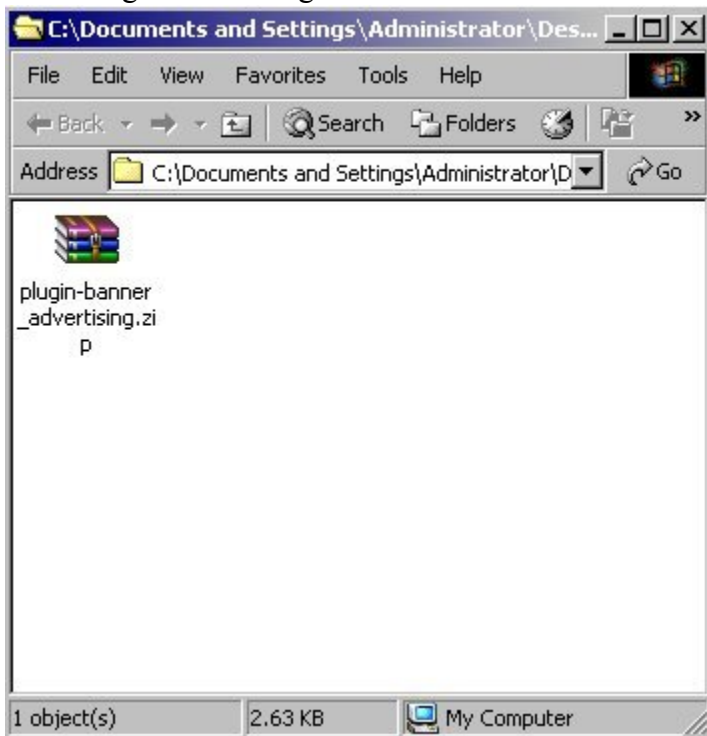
C:\Documents and Settings\Administrator\Des...

File Edit View Favorites Tools Help

Back Search Folders

Address C:\Documents and Settings\Administrator\D Go

plugin-banner_advertising.zip

1 object(s) 2.63 KB My Computer